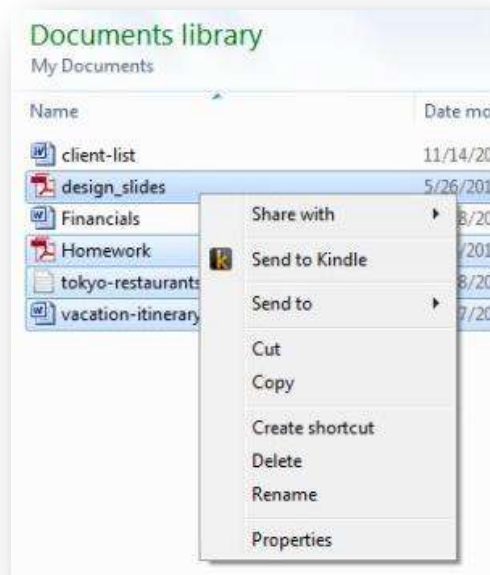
Documents library
My Documents

Name
Date mo

client-list
11/14/20

design_slides
5/26/201

Financials
8/20

Homework
/201

tokyo-restaurants
8/20

vacation-itinerary
7/20

Share with
Send to Kindle
Send to
Cut
Copy
Create shortcut
Delete
Rename
Properties